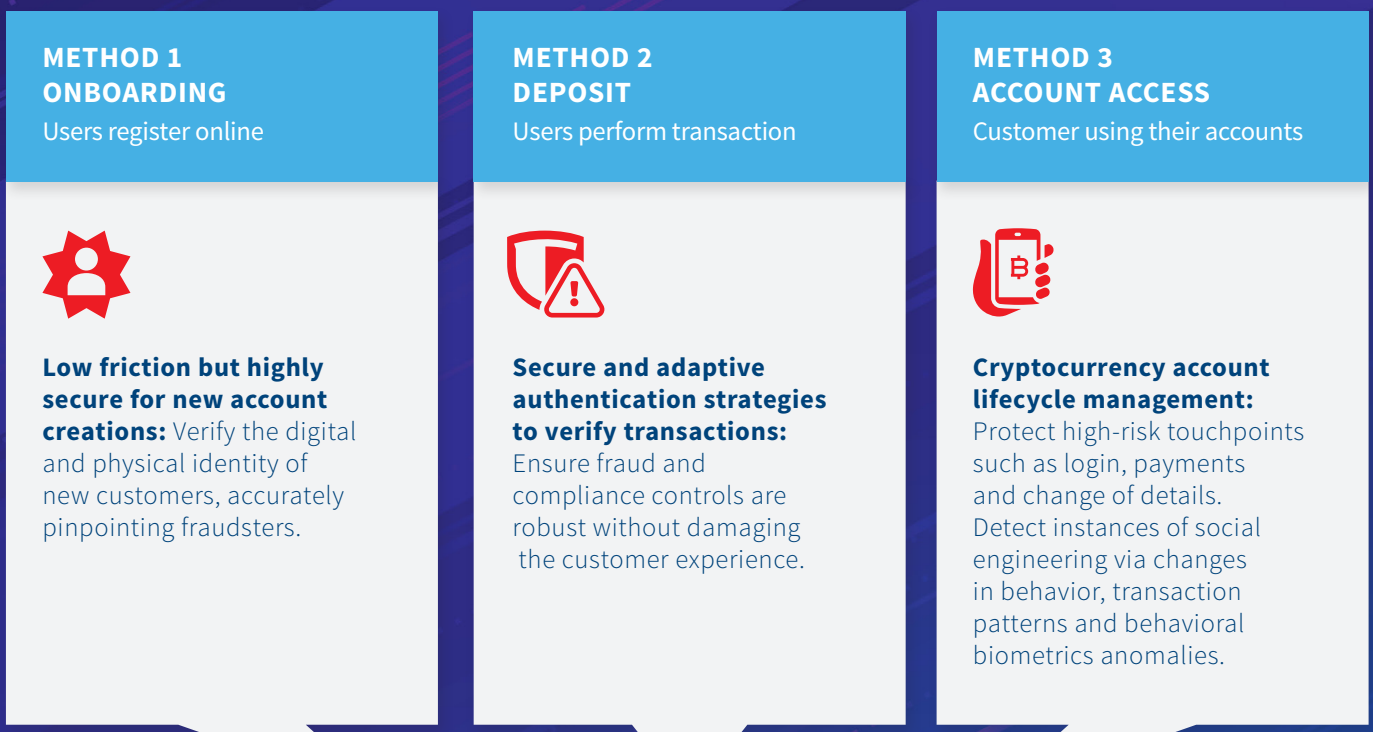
METHOD 1
ONBOARDING
Users register online

Low friction but highly secure for new account creations: Verify the digital and physical identity of new customers, accurately pinpointing fraudsters.

METHOD 2
DEPOSIT
Users perform transaction

Secure and adaptive authentication strategies to verify transactions: Ensure fraud and compliance controls are robust without damaging the customer experience.

METHOD 3
ACCOUNT ACCESS
Customer using their accounts

Cryptocurrency account lifecycle management: Protect high-risk touchpoints such as login, payments and change of details. Detect instances of social engineering via changes in behavior, transaction patterns and behavioral biometrics anomalies.